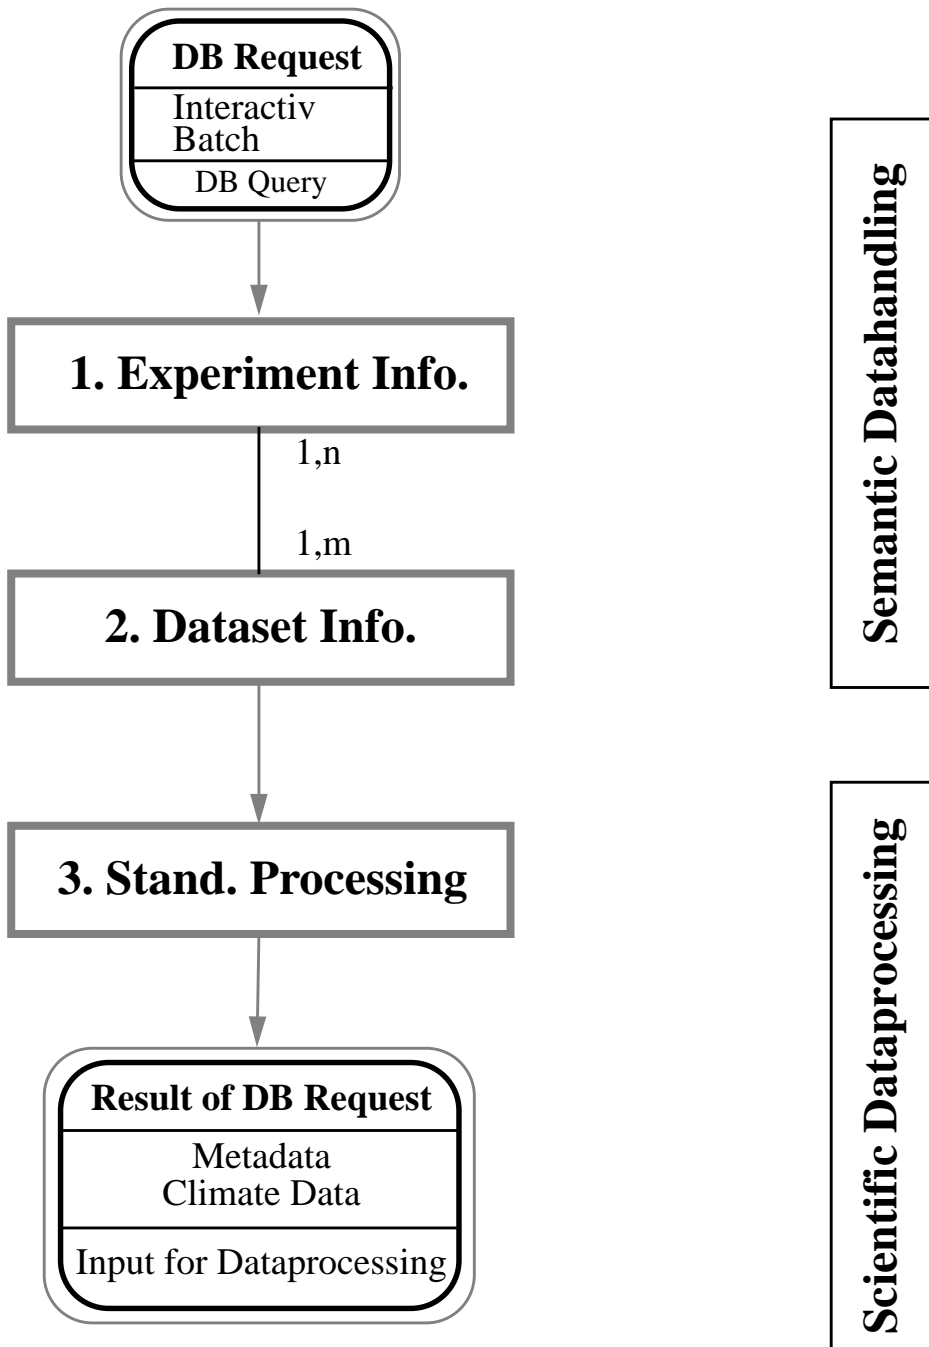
DB Request
Interactiv
Batch
DB Query

1. Experiment Info.

1,n

1,m

2. Dataset Info.

3. Stand. Processing

Result of DB Request
Metadata
Climate Data
Input for Dataprocessing

Semantic Datahandling

Scientific Dataprocessing